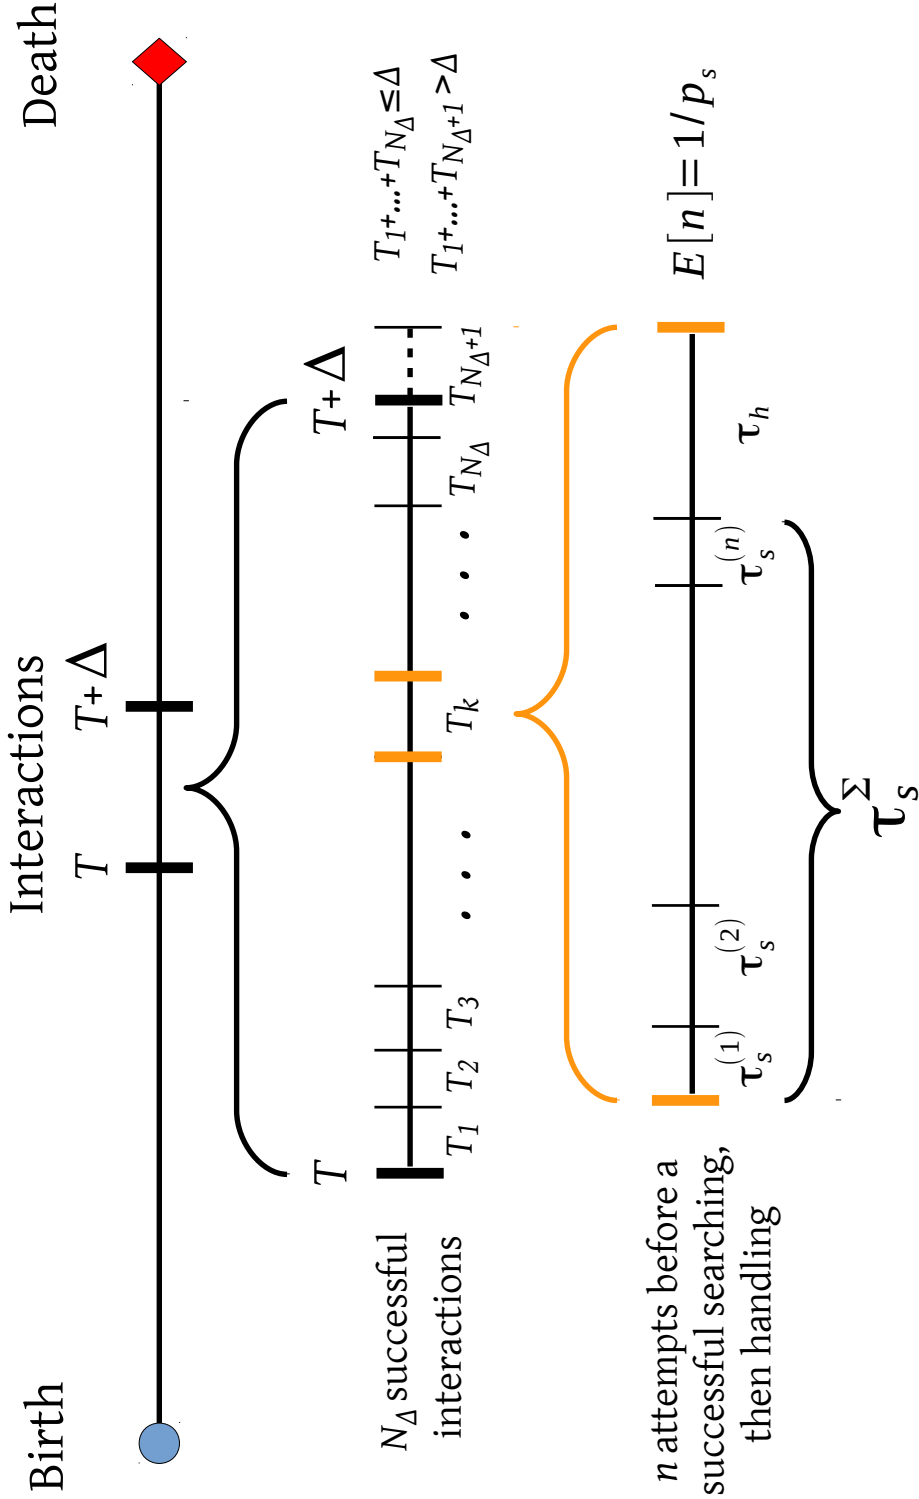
Birth

Interactions

Death

$T$

$T+\Delta$

$N_\Delta$ successful interactions

$T$

$T_1$

$T_2$

$T_3$

$T_k$

$T_{N_\Delta}$

$T+\Delta$

$T_{N_\Delta+1}$

$T_1+...+T_{N_\Delta} \leq \Delta$

$T_1+...+T_{N_\Delta+1} > \Delta$

$n$ attempts before a successful searching, then handling

$\tau_s^{(1)}$

$\tau_s^{(2)}$

$\tau_s^{\Sigma}$

$\tau_s^{(n)}$

$\tau_h$

$E[n]=1/p_s$